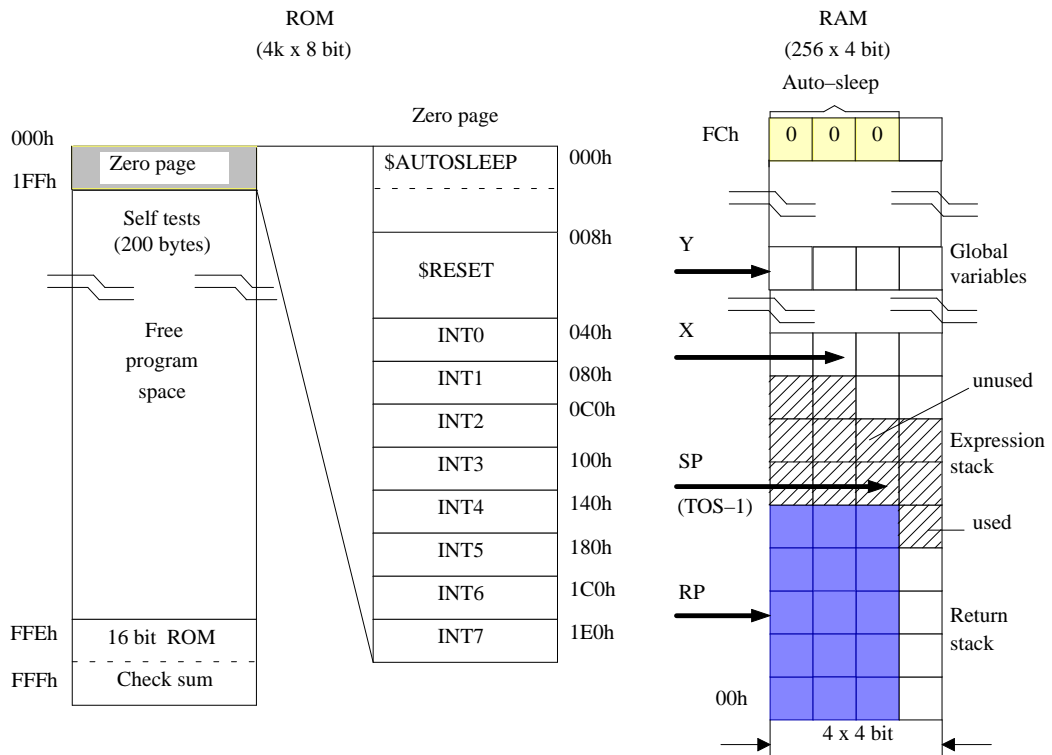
ROM
(4k x 8 bit)

000h
1FFh
Zero page
Self tests
(200 bytes)
Free
program
space
FFEh
16 bit ROM
FFFh
Check sum

Zero page

| Zero page | |
|---|---|
| \$AUTOSLEEP | 000h |
| \$RESET | 008h |
| INT0 | 040h |
| INT1 | 080h |
| INT2 | 0C0h |
| INT3 | 100h |
| INT4 | 140h |
| INT5 | 180h |
| INT6 | 1C0h |
| INT7 | 1E0h |

RAM
(256 x 4 bit)
Auto–sleep
FCh
0 0 0
Y
Global variables
X
unused
Expression stack
SP
(TOS–1)
used
RP
Return stack
00h
4 x 4 bit